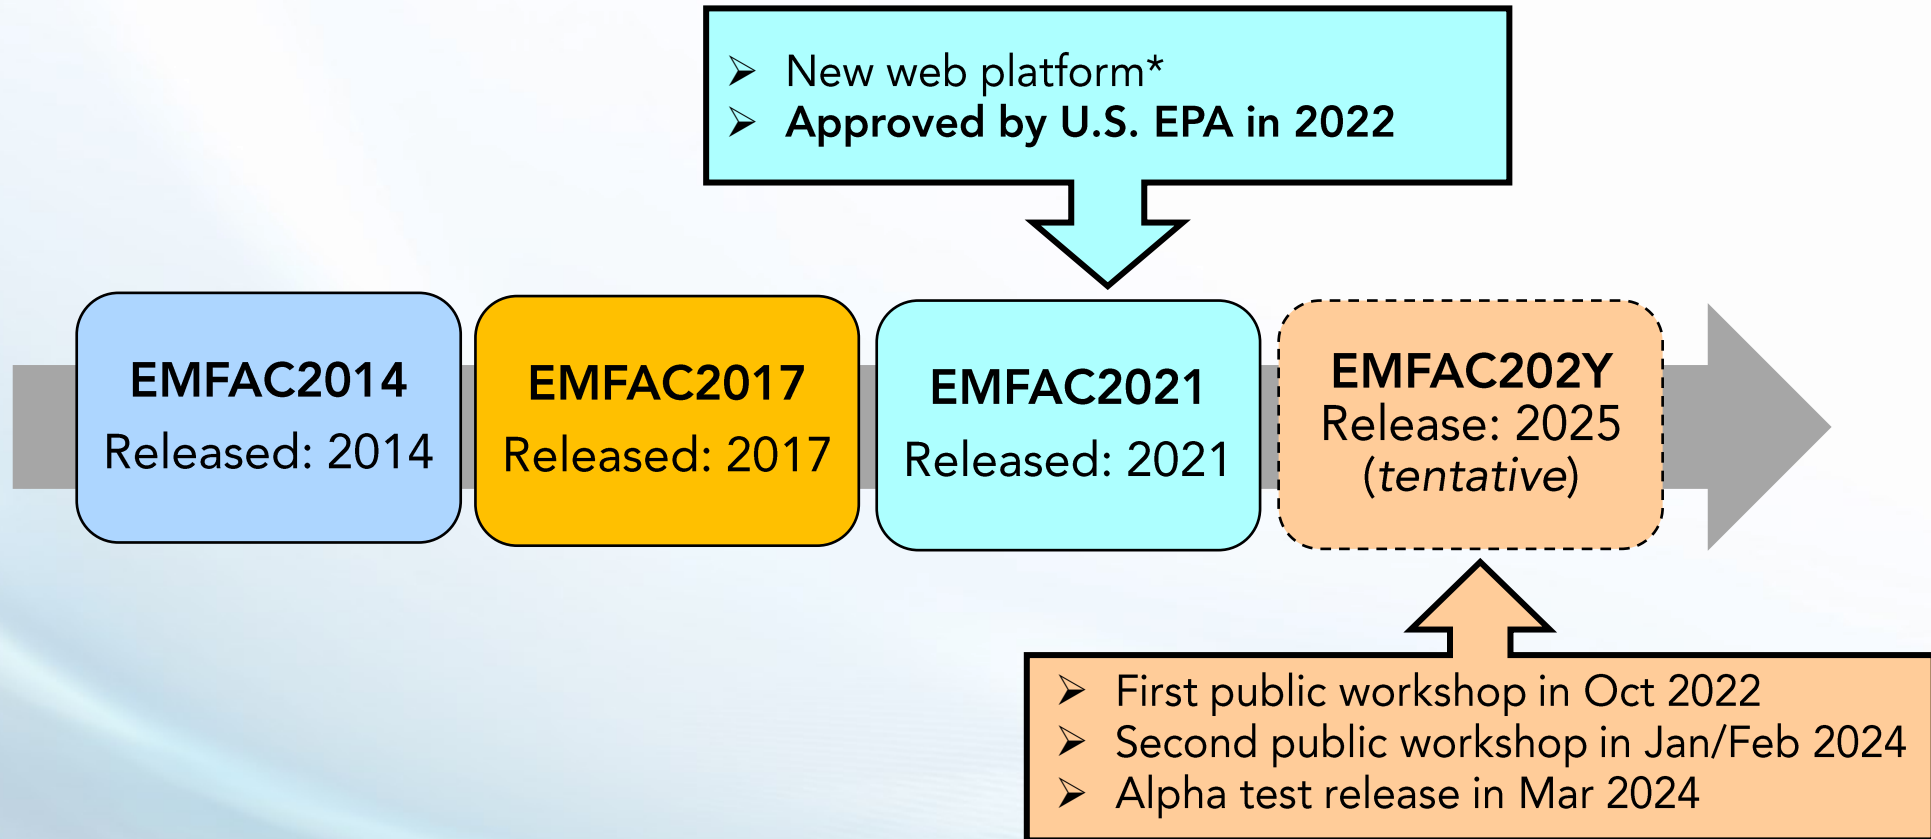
➢ New web platform*
➢ **Approved by U.S. EPA in 2022**

**EMFAC2014**
Released: 2014

**EMFAC2017**
Released: 2017

**EMFAC2021**
Released: 2021

**EMFAC202Y**
Release: 2025
(*tentative*)

➢ First public workshop in Oct 2022
➢ Second public workshop in Jan/Feb 2024
➢ Alpha test release in Mar 2024